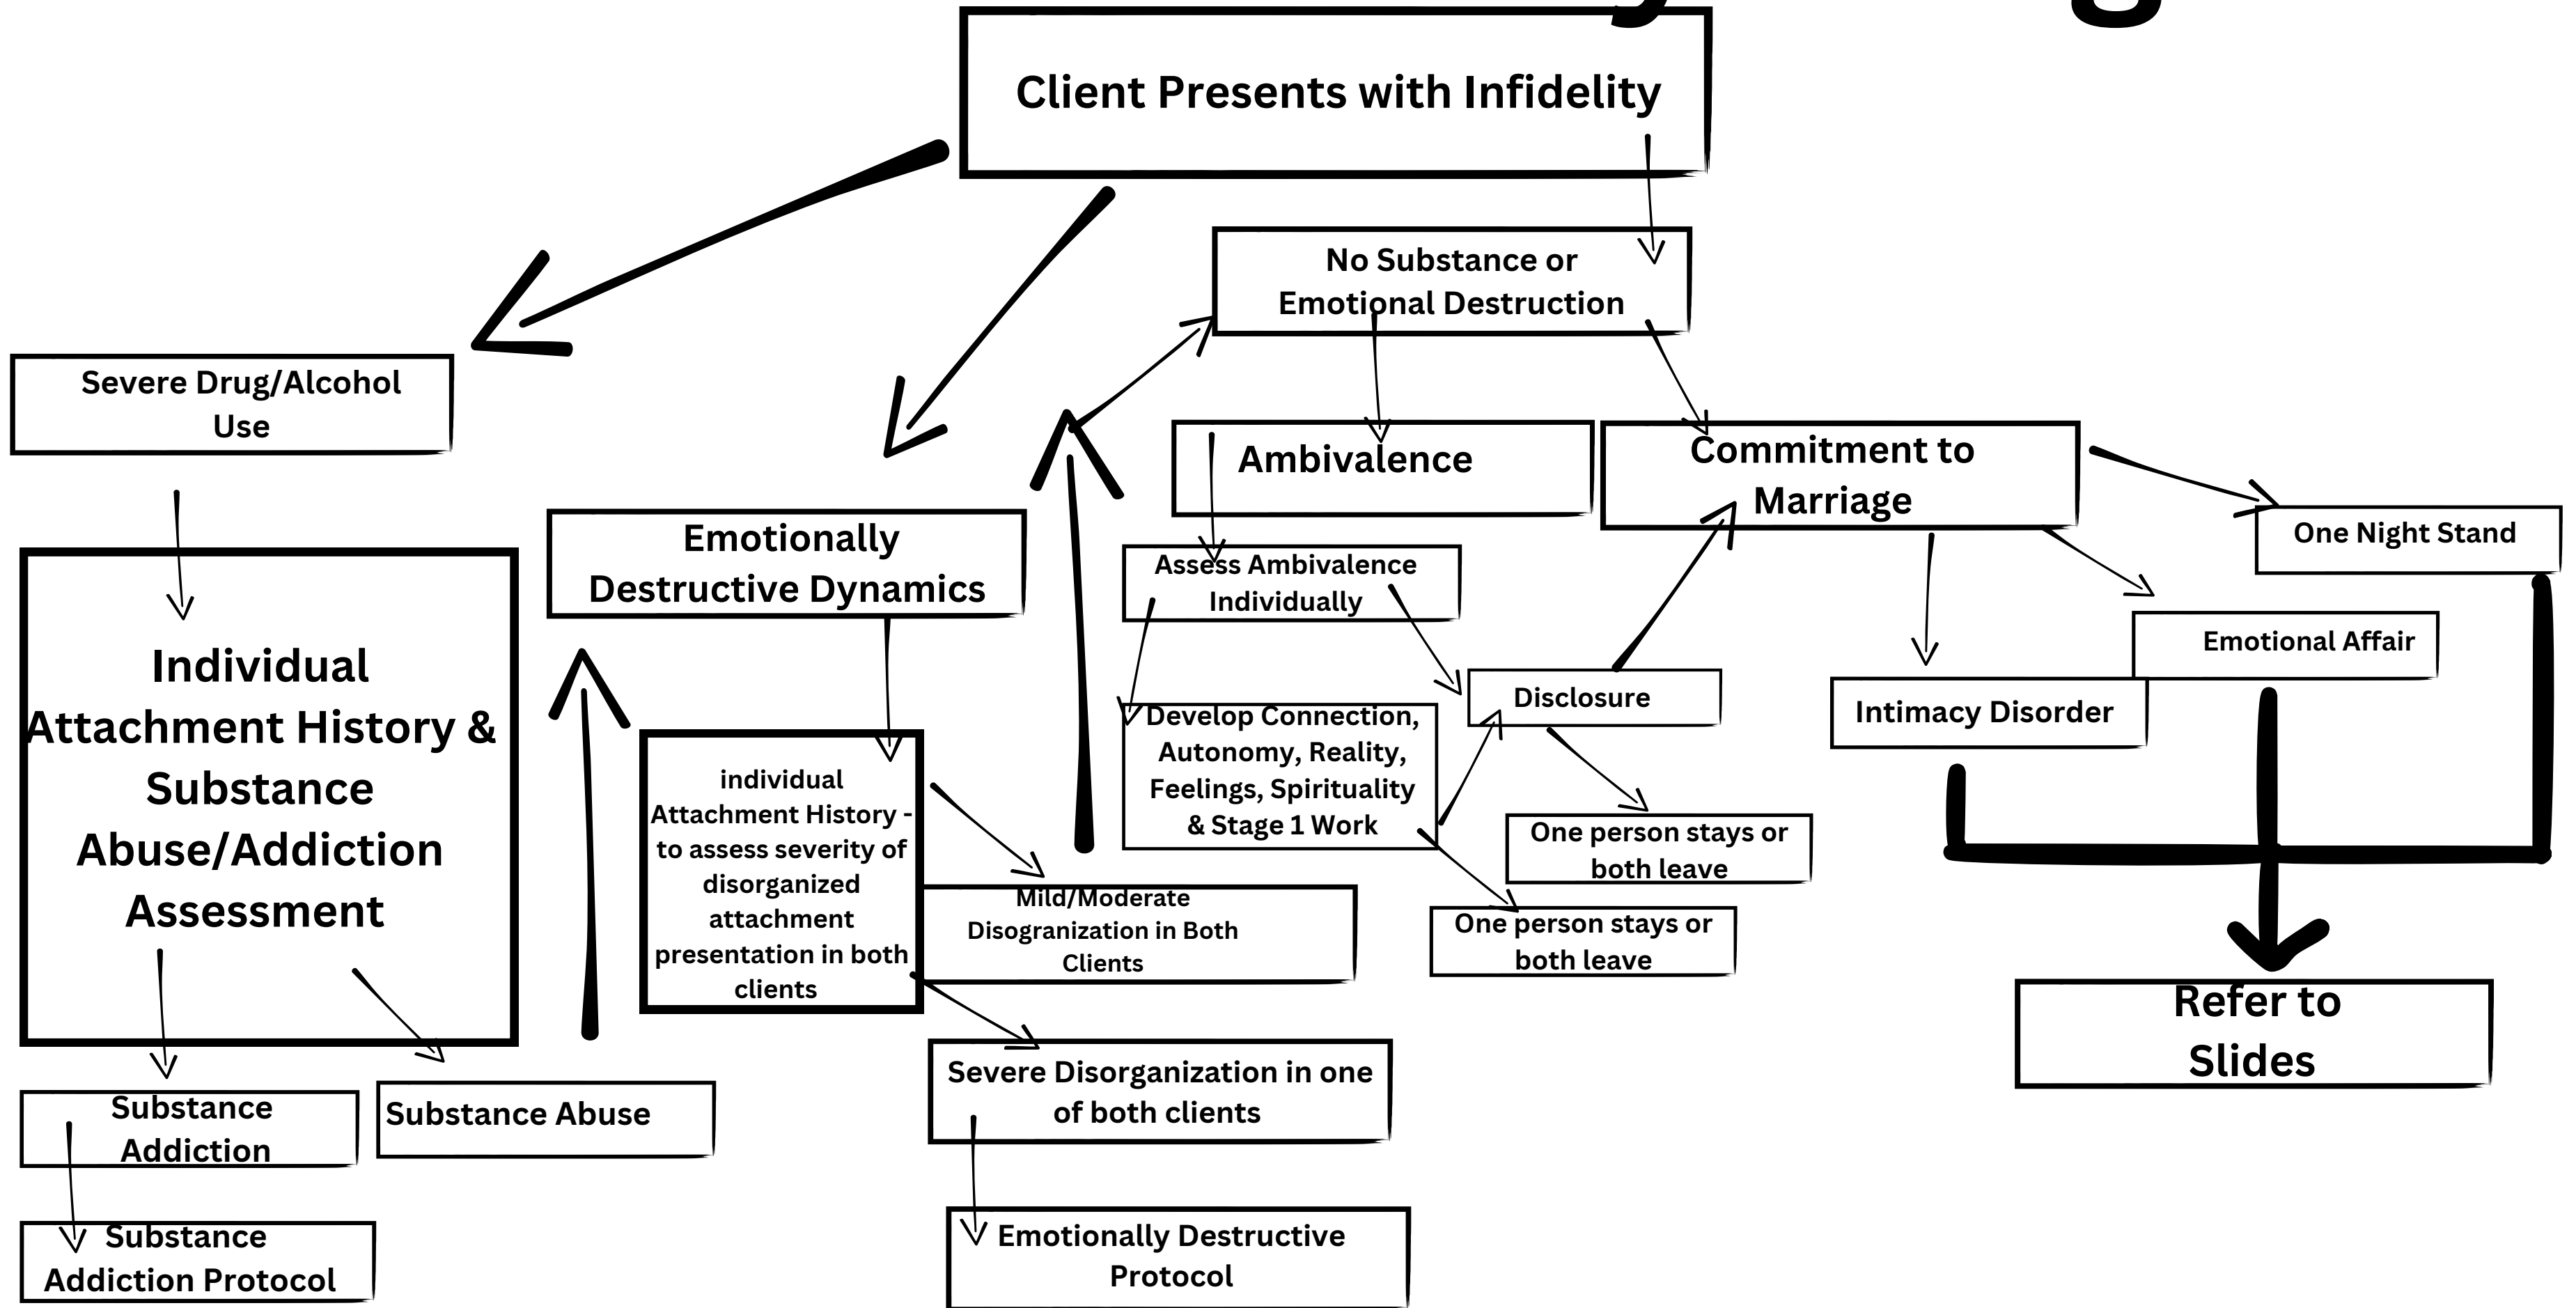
Client Presents with Infidelity

Severe Drug/Alcohol Use

Emotionally Destructive Dynamics

No Substance or Emotional Destruction

Ambivalence

Commitment to Marriage

One Night Stand

Individual Attachment History & Substance Abuse/Addiction Assessment

Assess Ambivalence Individually

Disclosure

Emotional Affair

Intimacy Disorder

individual Attachment History - to assess severity of disorganized attachment presentation in both clients

Develop Connection, Autonomy, Reality, Feelings, Spirituality & Stage 1 Work

One person stays or both leave

Mild/Moderate Disorganization in Both Clients

One person stays or both leave

Substance Addiction

Substance Abuse

Severe Disorganization in one of both clients

Refer to Slides

Substance Addiction Protocol

Emotionally Destructive Protocol